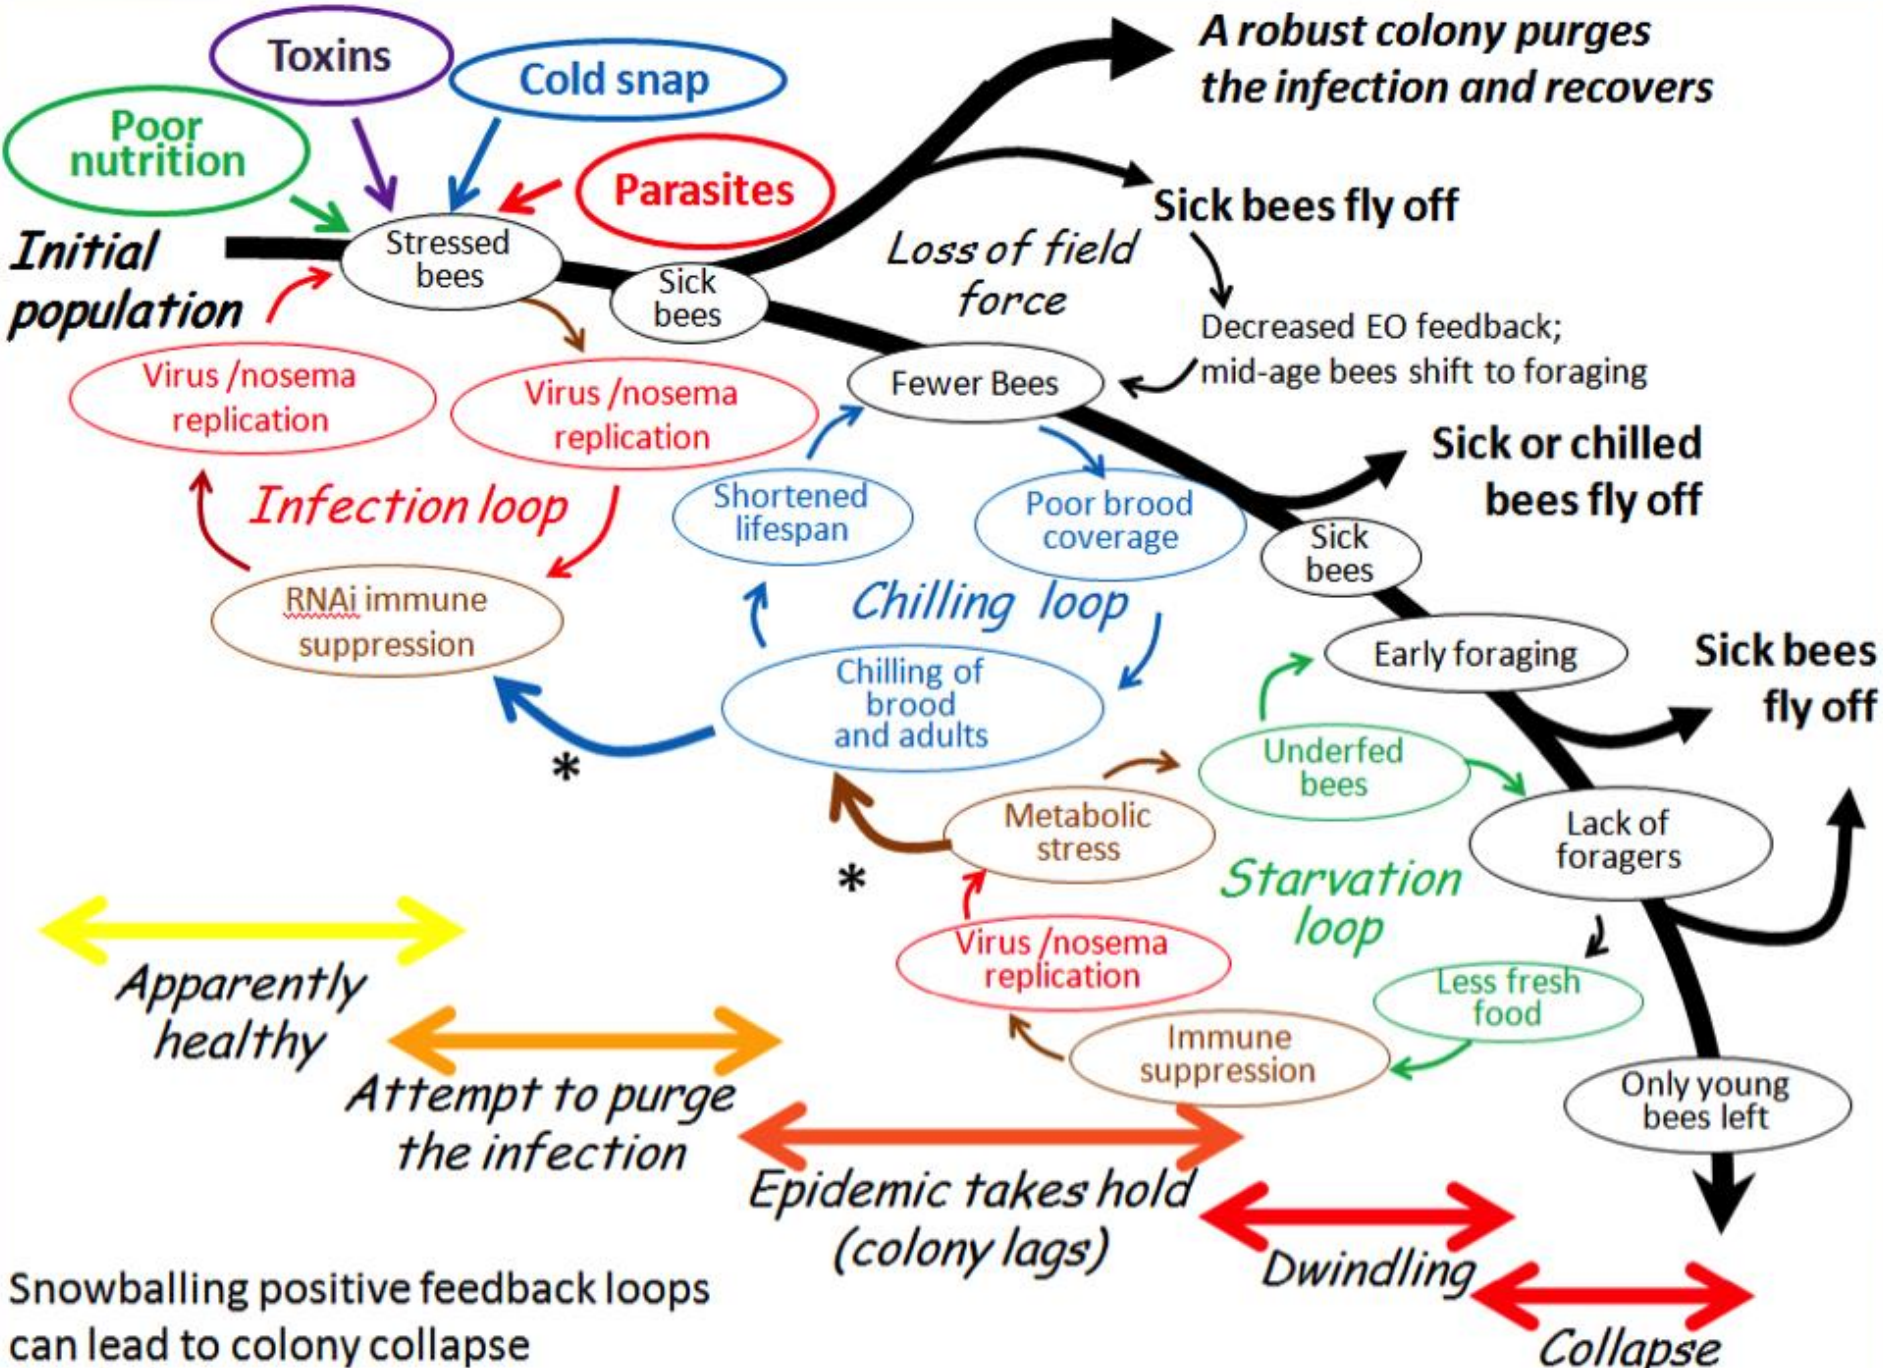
Toxins

Cold snap

Poor nutrition

Parasites

A robust colony purges the infection and recovers

Initial population

Stressed bees

Sick bees

Sick bees fly off

Loss of field force

Decreased EO feedback; mid-age bees shift to foraging

Fewer Bees

Virus /nosema replication

Virus /nosema replication

Infection loop

RNAi immune suppression

Shortened lifespan

Poor brood coverage

Sick or chilled bees fly off

Sick bees

Chilling loop

Chilling of brood and adults

Early foraging

Sick bees fly off

*

Underfed bees

Metabolic stress

Lack of foragers

*

Starvation loop

Virus /nosema replication

Less fresh food

Apparently healthy

Immune suppression

Only young bees left

Attempt to purge the infection

Epidemic takes hold (colony lags)

Dwindling

Collapse

Snowballing positive feedback loops can lead to colony collapse